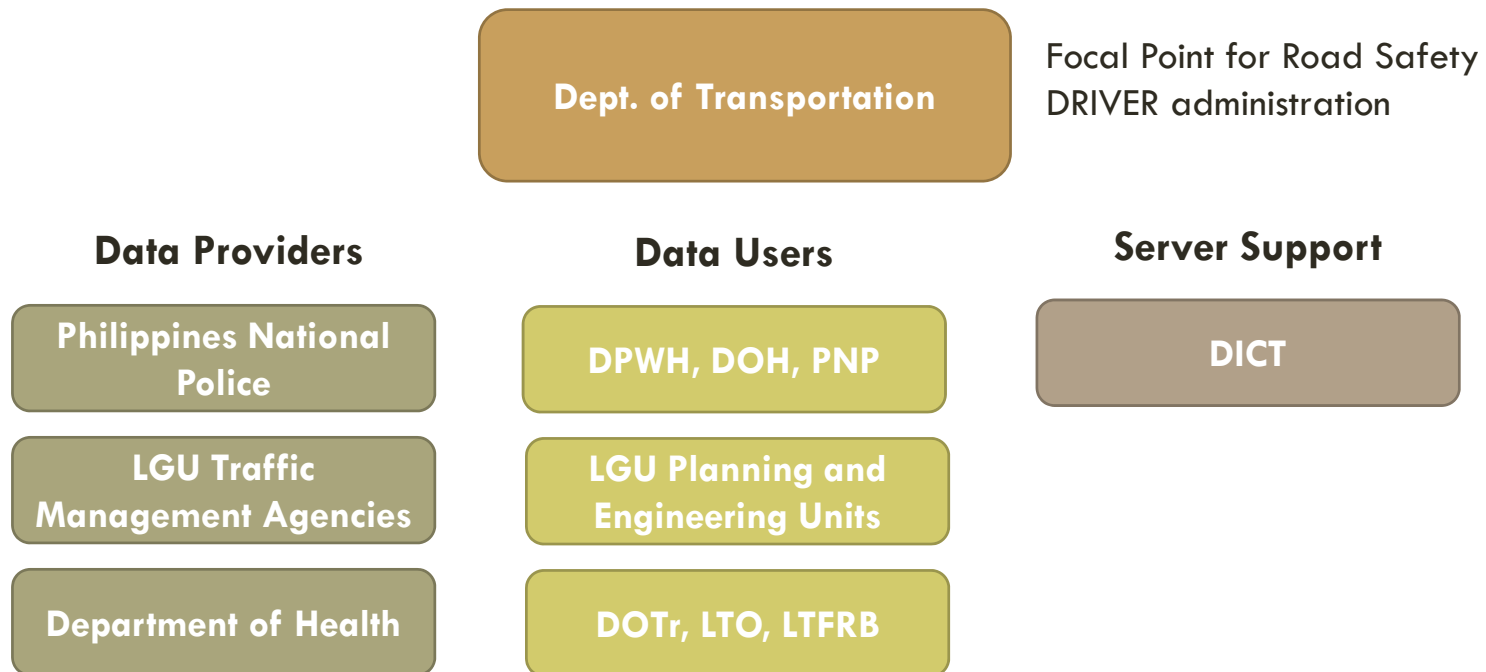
Dept. of Transportation

Focal Point for Road Safety
DRIVER administration

Data Providers

Philippines National Police

LGU Traffic Management Agencies

Department of Health

Data Users

DPWH, DOH, PNP

LGU Planning and Engineering Units

DOTr, LTO, LTFRB

Server Support

DICT